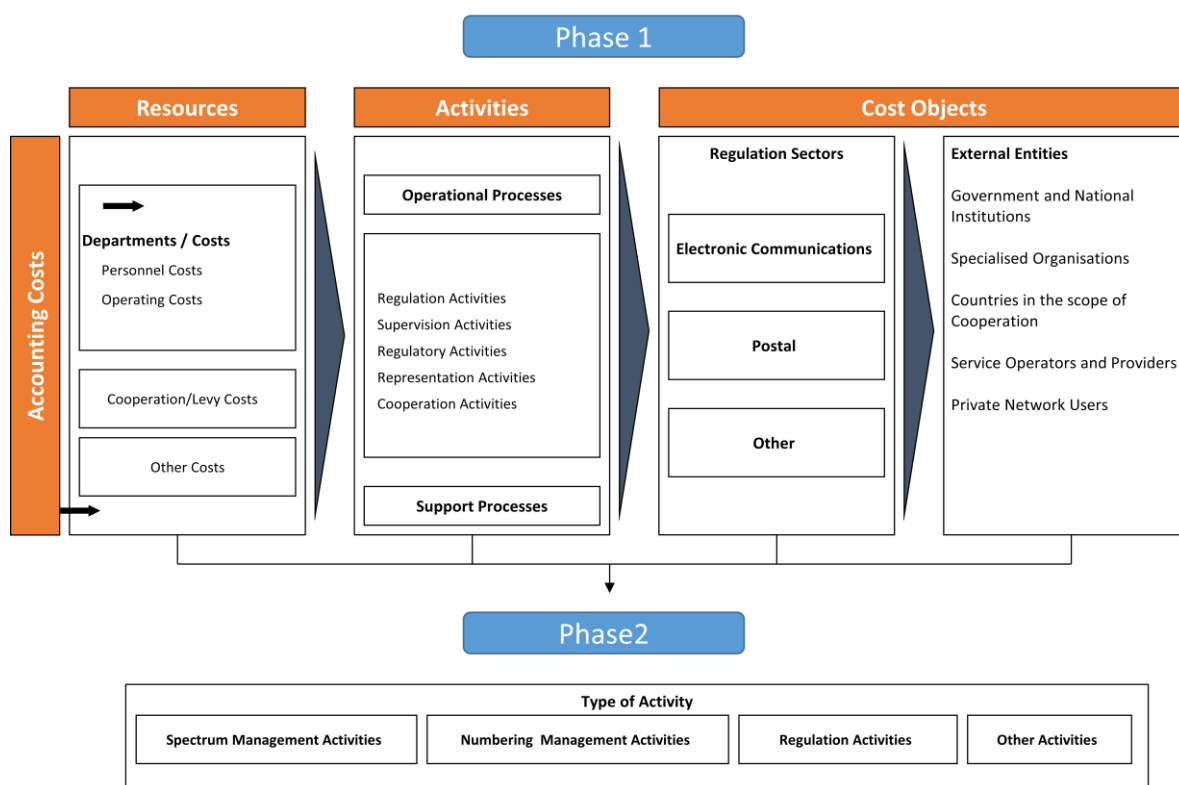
Phase 1

Accounting Costs

Resources

Departments / Costs
Personnel Costs
Operating Costs

Cooperation/Levy Costs

Other Costs

Activities

Operational Processes

Regulation Activities
Supervision Activities
Regulatory Activities
Representation Activities
Cooperation Activities

Support Processes

Cost Objects

Regulation Sectors

Electronic Communications

Postal

Other

External Entities

Government and National Institutions

Specialised Organisations

Countries in the scope of Cooperation

Service Operators and Providers

Private Network Users

Phase2

Type of Activity

Spectrum Management Activities

Numbering Management Activities

Regulation Activities

Other Activities